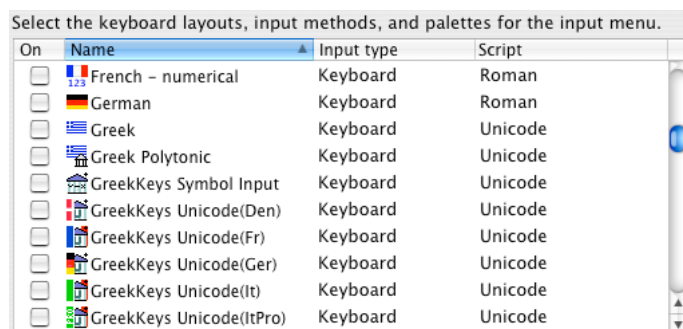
Select the keyboard layouts, input methods, and palettes for the input menu.

| On | Name | Input type | Script |
|---|---|---|---|
| | French – numerical | Keyboard | Roman |
| | German | Keyboard | Roman |
| | Greek | Keyboard | Unicode |
| | Greek Polytonic | Keyboard | Unicode |
| | GreekKeys Symbol Input | Keyboard | Unicode |
| | GreekKeys Unicode(Den) | Keyboard | Unicode |
| | GreekKeys Unicode(Fr) | Keyboard | Unicode |
| | GreekKeys Unicode(Ger) | Keyboard | Unicode |
| | GreekKeys Unicode(It) | Keyboard | Unicode |
| | GreekKeys Unicode(ItPro) | Keyboard | Unicode |